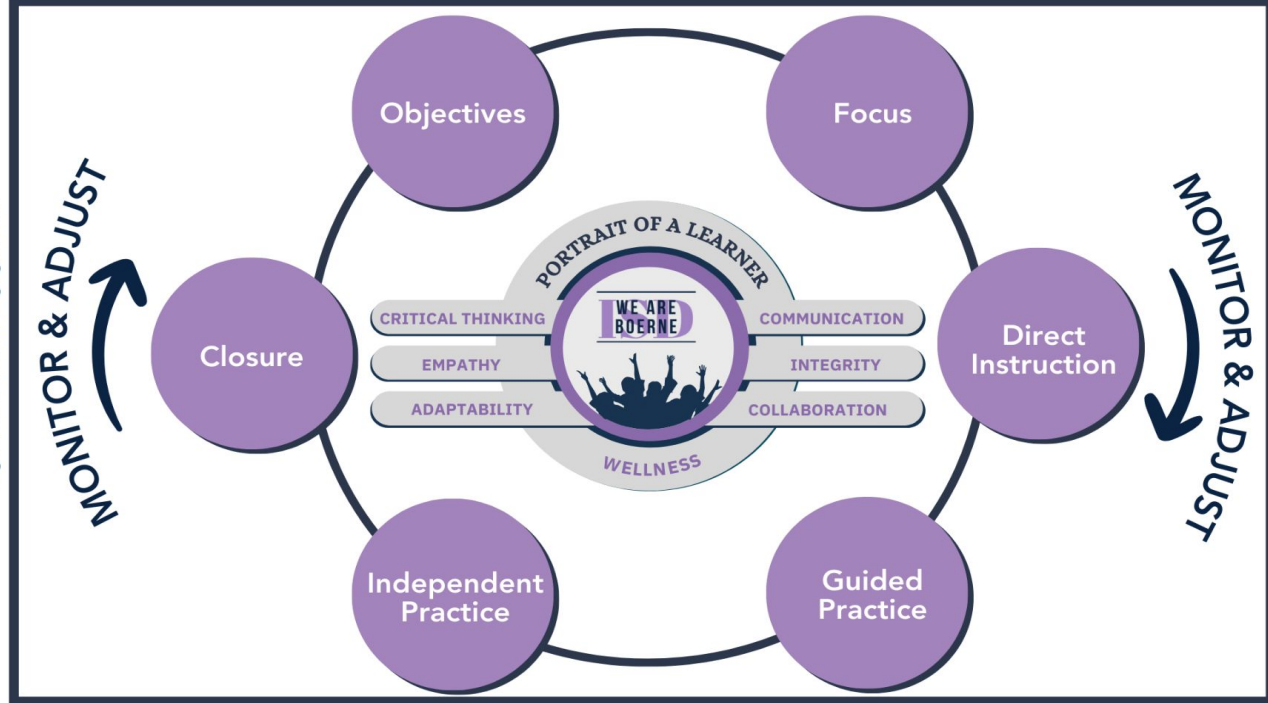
Objectives

Focus

MONITOR & ADJUST

MONITOR & ADJUST

PORTRAIT OF A LEARNER

WE ARE BOERNE ISD

CRITICAL THINKING

COMMUNICATION

EMPATHY

INTEGRITY

ADAPTABILITY

COLLABORATION

WELLNESS

Closure

Direct Instruction

Independent Practice

Guided Practice